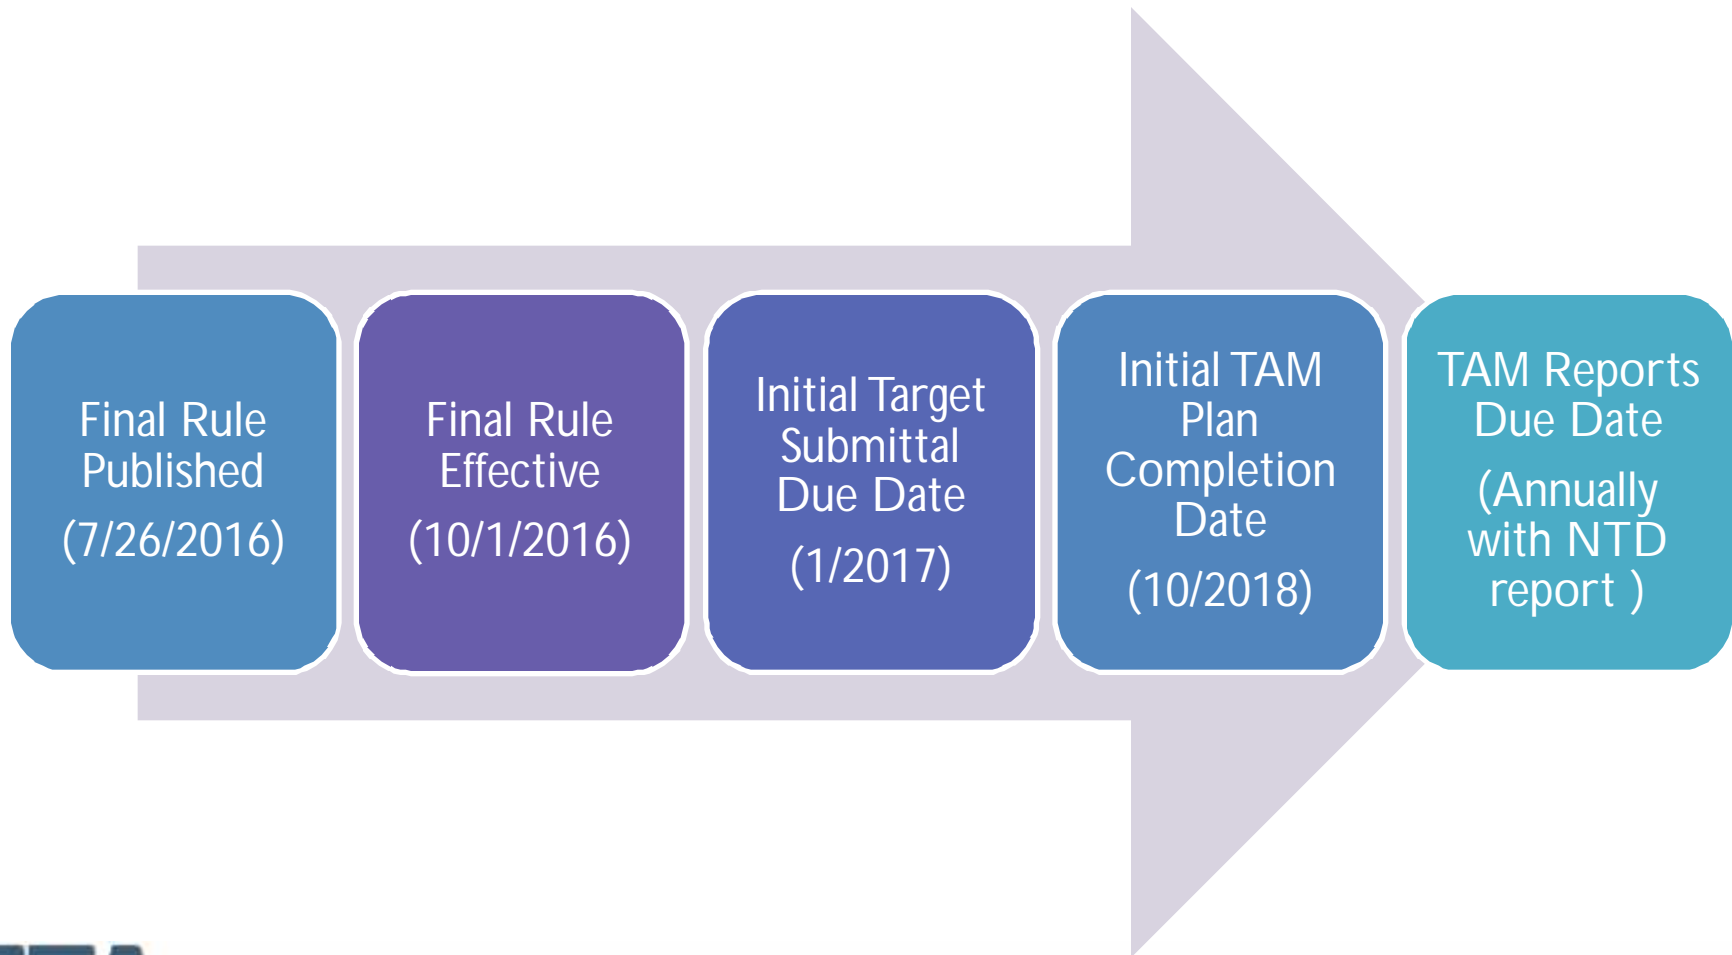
Final Rule Published
(7/26/2016)

Final Rule Effective
(10/1/2016)

Initial Target Submittal Due Date
(1/2017)

Initial TAM Plan Completion Date
(10/2018)

TAM Reports Due Date
(Annually with NTD report )